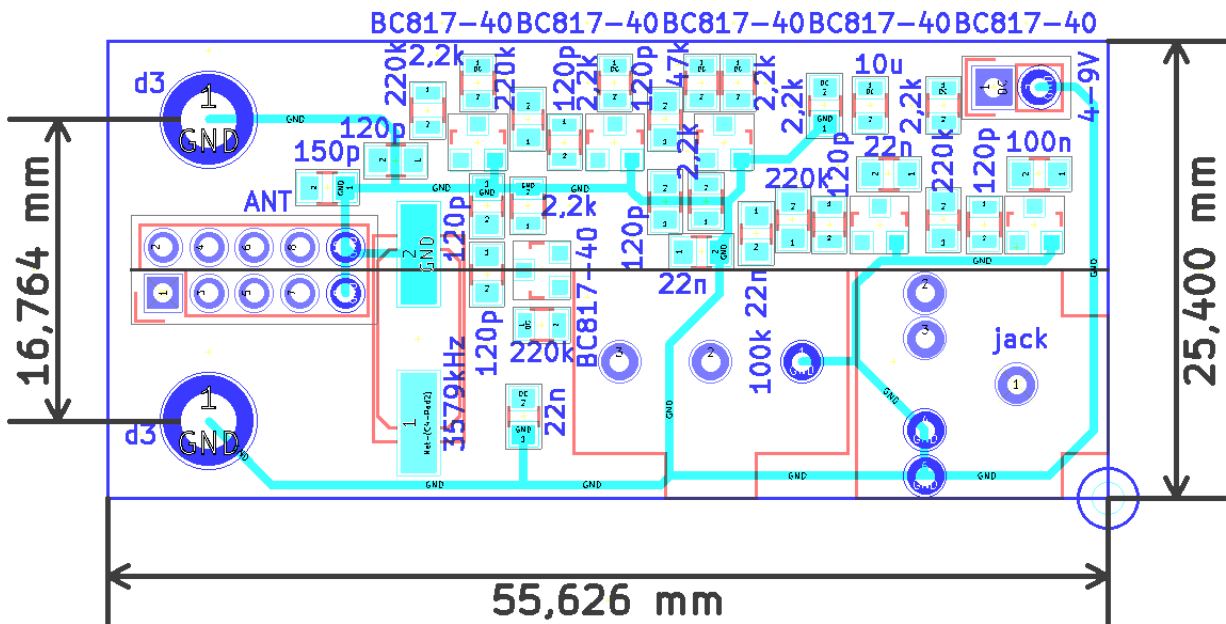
BC817-40BC817-40BC817-40BC817-40BC817-40
d3
1
GND
220k 2,2k 220k 120p 2,2k 120p 47k 2,2k 2,2k 10u 2,2k 4-9V
120p
150p
2,2k
22n
220k 120p 220k 120p 100n
ANT
2 4 6 8 10
1 3 5 7 9
2
GND
120p 2,2k
BC817-40 120p
22n
22n
100k
220k
120p
3579kHz
22n
3
2
1
GND
jack
1
2
3
16,764 mm
25,400 mm
d3
1
GND
55,626 mm
GND